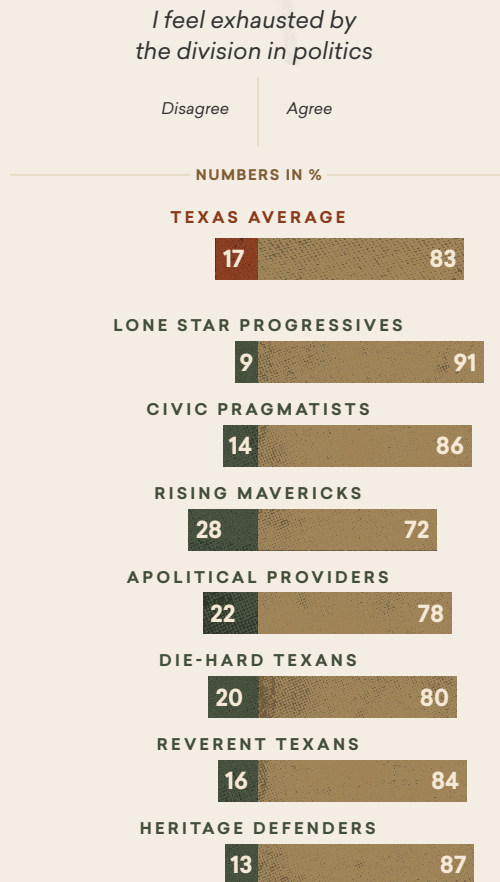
I feel exhausted by the division in politics

Disagree Agree

NUMBERS IN %

TEXAS AVERAGE
17 83

LONE STAR PROGRESSIVES
9 91

CIVIC PRAGMATISTS
14 86

RISING MAVERICKS
28 72

APOLITICAL PROVIDERS
22 78

DIE-HARD TEXANS
20 80

REVERENT TEXANS
16 84

HERITAGE DEFENDERS
13 87